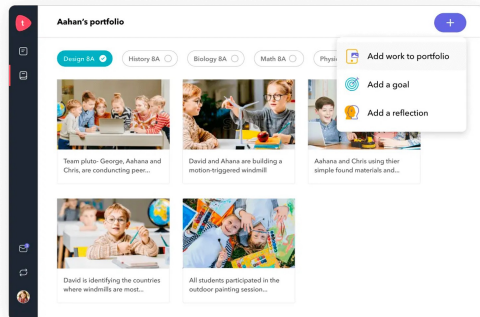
Aahan's portfolio

+

Design 8A

History 8A

Biology 8A

Math 8A

Physi

Add work to portfolio

Add a goal

Add a reflection

Team pluto- George, Aahana and Chris, are conducting peer...

David and Ahana are building a motion-triggered windmill

Aahana and Chris using thier simple found materials and...

David is identifying the countries where windmills are most...

All students participated in the outdoor painting session...